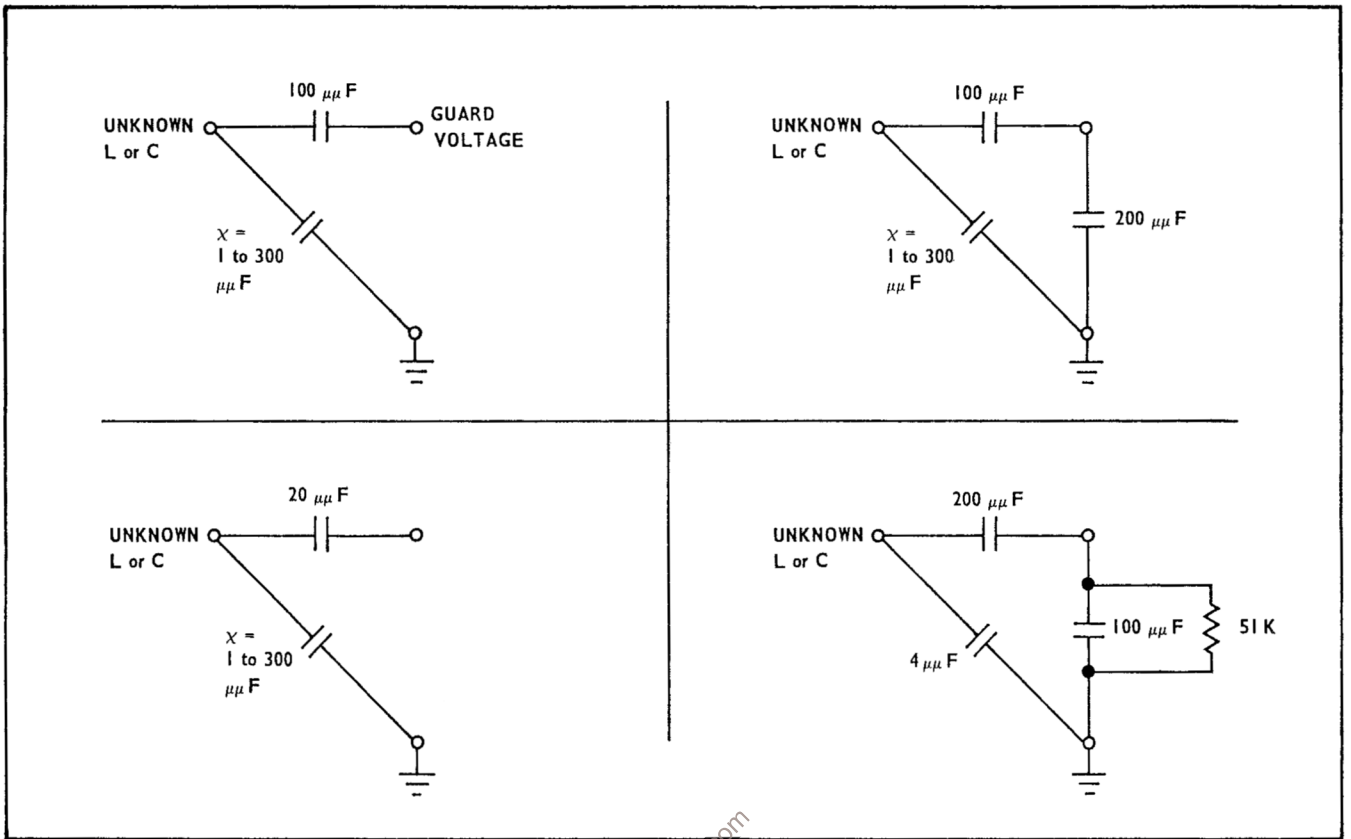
100 $\mu\mu$F

UNKNOWN L or C

GUARD VOLTAGE

$\chi$ = 1 to 300 $\mu\mu$F

100 $\mu\mu$F

UNKNOWN L or C

200 $\mu\mu$F

$\chi$ = 1 to 300 $\mu\mu$F

20 $\mu\mu$F

UNKNOWN L or C

$\chi$ = 1 to 300 $\mu\mu$F

200 $\mu\mu$F

UNKNOWN L or C

100 $\mu\mu$F

51 K

4 $\mu\mu$F